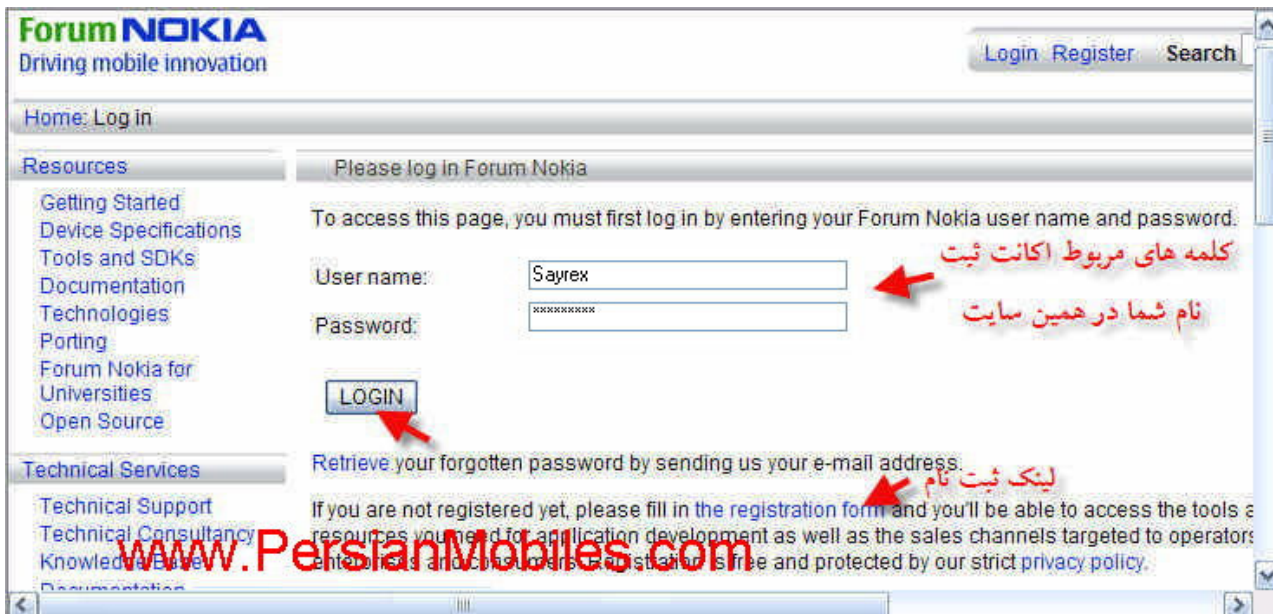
Forum NOKIA
Driving mobile innovation

Login Register Search

Home: Log in

Resources
Getting Started
Device Specifications
Tools and SDKs
Documentation
Technologies
Porting
Forum Nokia for Universities
Open Source

Technical Services
Technical Support
Technical Consultancy
Knowledge Base
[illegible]

Please log in Forum Nokia

To access this page, you must first log in by entering your Forum Nokia user name and password.

User name: Sayrex
Password: *********

کلمه های مربوط اکانت ثبت نام شما درهمین سایت

LOGIN

Retrieve your forgotten password by sending us your e-mail address.

لینک ثبت نام

If you are not registered yet, please fill in the registration form and you'll be able to access the tools a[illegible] resources you need for application development as well as the sales channels targeted to operators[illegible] enterprises and consumers. Registration is free and protected by our strict privacy policy.

WWW.PersianMobiles.com